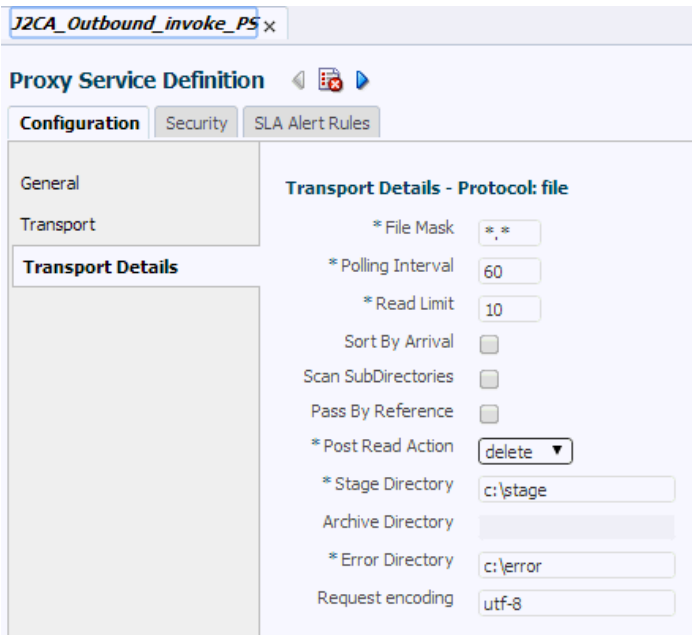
J2CA_Outbound_invoke_PS ×

Proxy Service Definition

Configuration | Security | SLA Alert Rules

General
Transport
Transport Details

Transport Details - Protocol: file

* File Mask *.*
* Polling Interval 60
* Read Limit 10
Sort By Arrival
Scan SubDirectories
Pass By Reference
* Post Read Action delete
* Stage Directory c:\stage
Archive Directory
* Error Directory c:\error
Request encoding utf-8